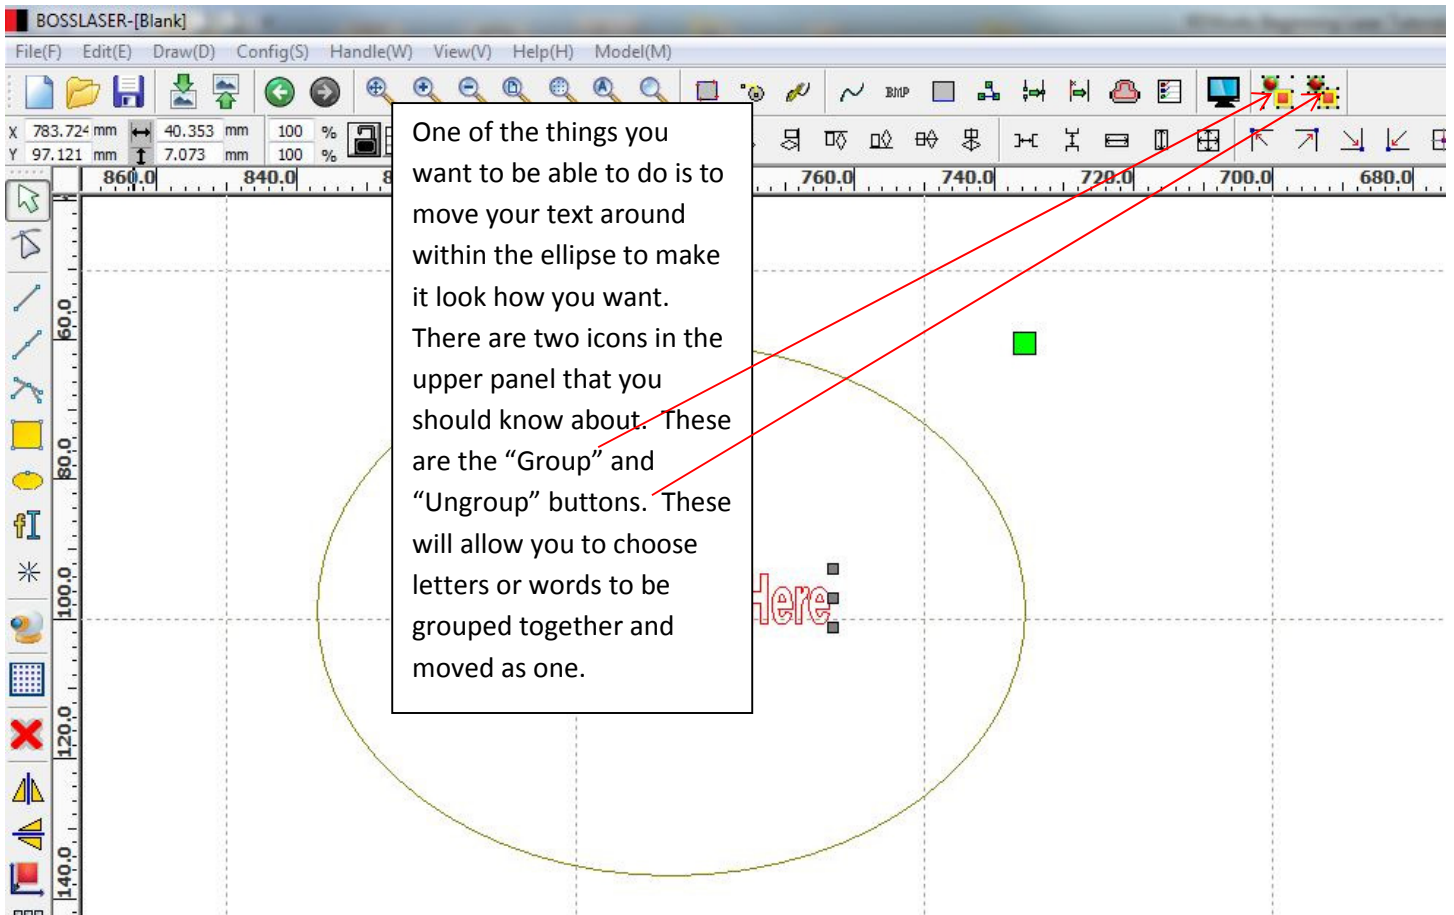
BOSSLASER-[Blank]

File(F) Edit(E) Draw(D) Config(S) Handle(W) View(V) Help(H) Model(M)

BMP

X 783.724 mm 40.353 mm 100 %
Y 97.121 mm 7.073 mm 100 %

860.0 840.0 760.0 740.0 720.0 700.0 680.0

60.0 80.0 100.0 120.0 140.0

One of the things you want to be able to do is to move your text around within the ellipse to make it look how you want. There are two icons in the upper panel that you should know about. These are the “Group” and “Ungroup” buttons. These will allow you to choose letters or words to be grouped together and moved as one.

Here